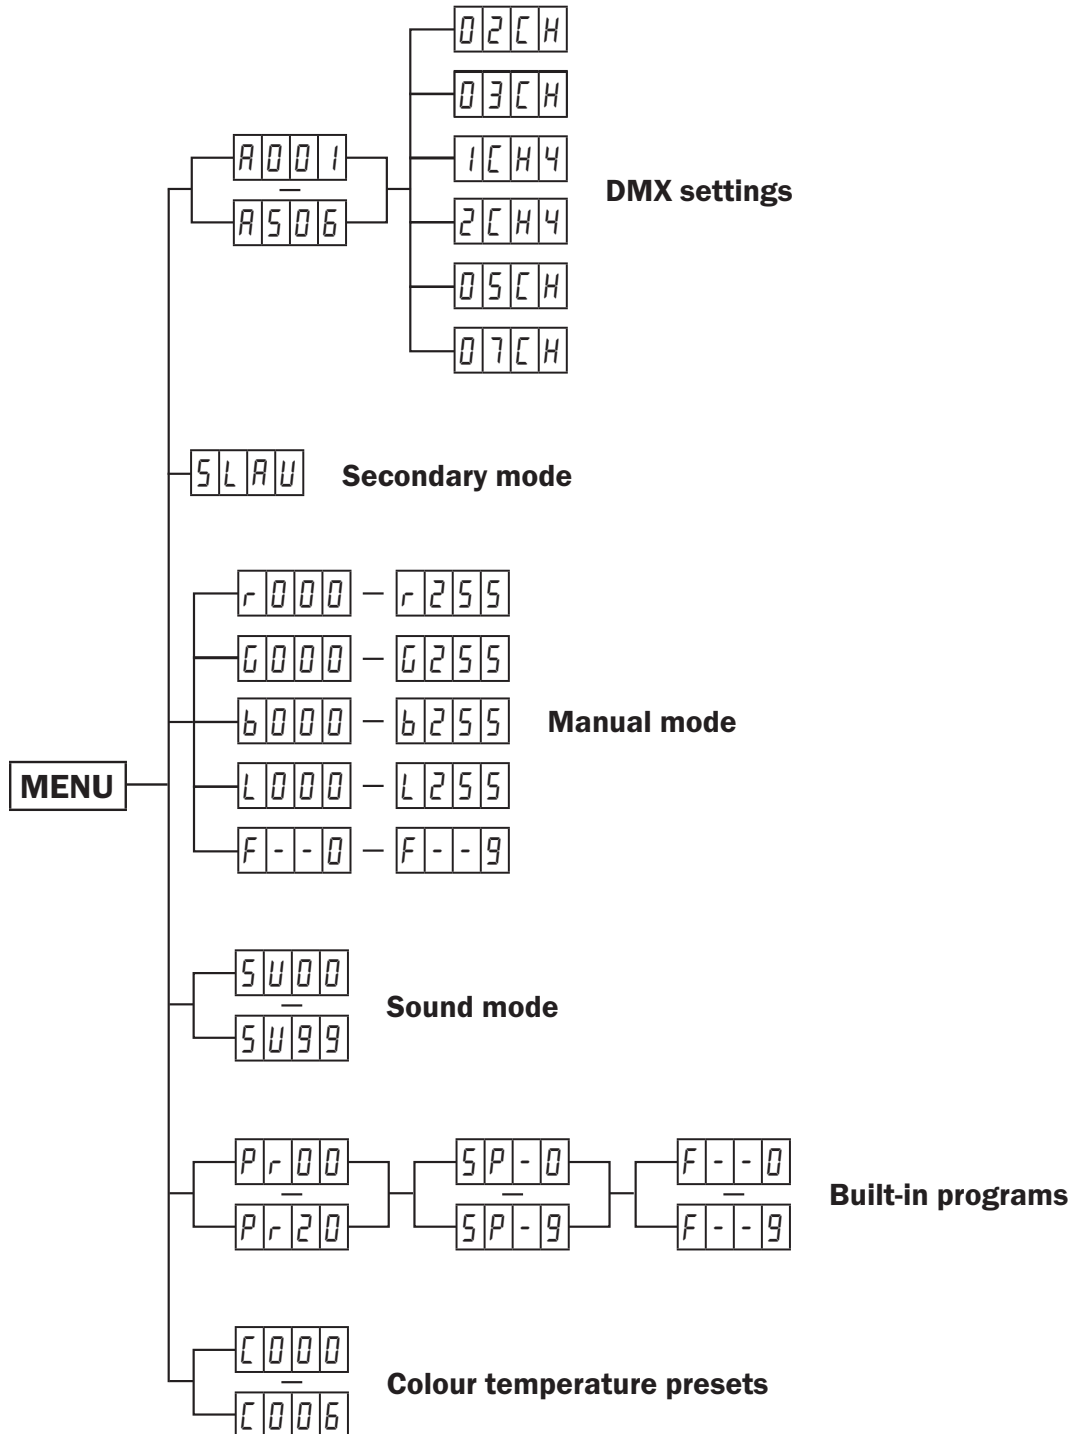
MENU

A001
—
A506

02CH
03CH
1CH4
2CH4
05CH
07CH

DMX settings

SLAU

Secondary mode

r000 — r255
G000 — G255
b000 — b255
L000 — L255
F--0 — F--9

Manual mode

SU00
—
SU99

Sound mode

Pr00
—
Pr20

SP-0
—
SP-9

F--0
—
F--9

Built-in programs

C000
—
C006

Colour temperature presets